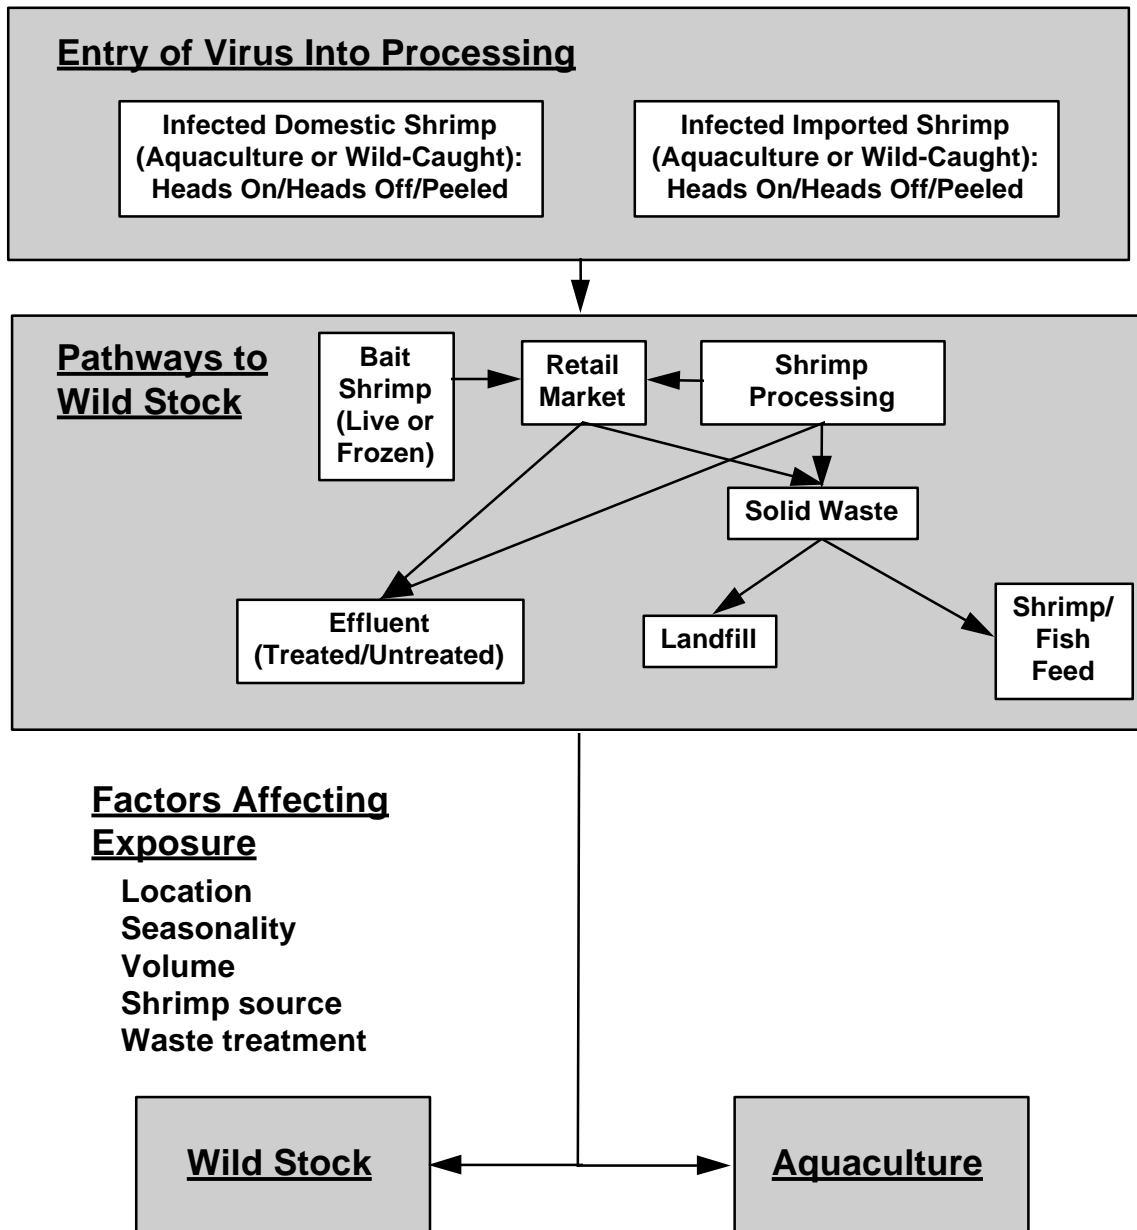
Entry of Virus Into Processing

Infected Domestic Shrimp (Aquaculture or Wild-Caught): Heads On/Heads Off/Peeled

Infected Imported Shrimp (Aquaculture or Wild-Caught): Heads On/Heads Off/Peeled

Pathways to Wild Stock

Bait Shrimp (Live or Frozen)

Retail Market

Shrimp Processing

Solid Waste

Effluent (Treated/Untreated)

Landfill

Shrimp/ Fish Feed

Factors Affecting Exposure

Location
Seasonality
Volume
Shrimp source
Waste treatment

Wild Stock

Aquaculture